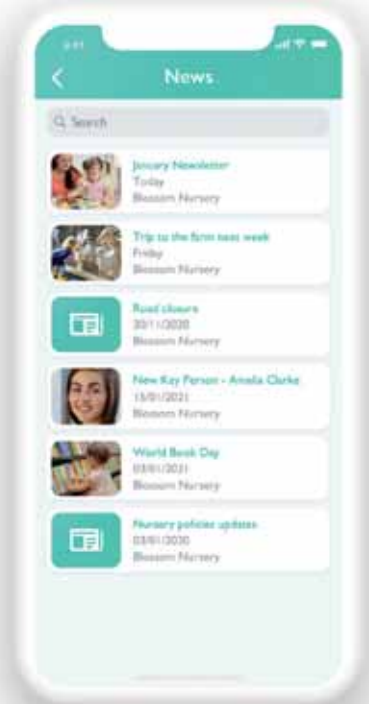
9:41

News

Search

January Newsletter
Today
Blossom Nursery

Trip to the farm next week
Friday
Blossom Nursery

Road closure
20/11/2020
Blossom Nursery

New Key Person - Amelia Clarke
15/01/2021
Blossom Nursery

World Book Day
03/01/2021
Blossom Nursery

Nursery policies updates
03/01/2020
Blossom Nursery